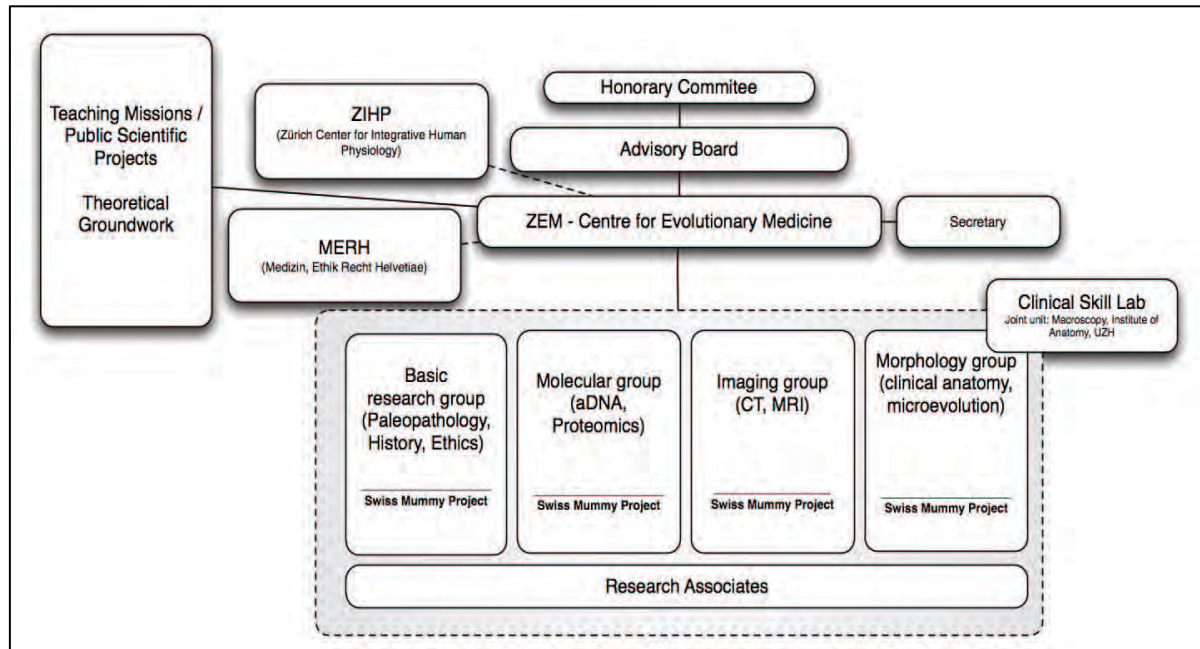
Teaching Missions / Public Scientific Projects

Theoretical Groundwork

ZIHP
(Zürich Center for Integrative Human Physiology)

Honorary Commitee

Advisory Board

ZEM - Centre for Evolutionary Medicine

Secretary

MERH
(Medizin, Ethik Recht Helvetiae)

Clinical Skill Lab
Joint unit: Macroscopy, Institute of Anatomy, UZH

Basic research group (Paleopathology, History, Ethics)

Swiss Mummy Project

Molecular group (aDNA, Proteomics)

Swiss Mummy Project

Imaging group (CT, MRI)

Swiss Mummy Project

Morphology group (clinical anatomy, microevolution)

Swiss Mummy Project

Research Associates